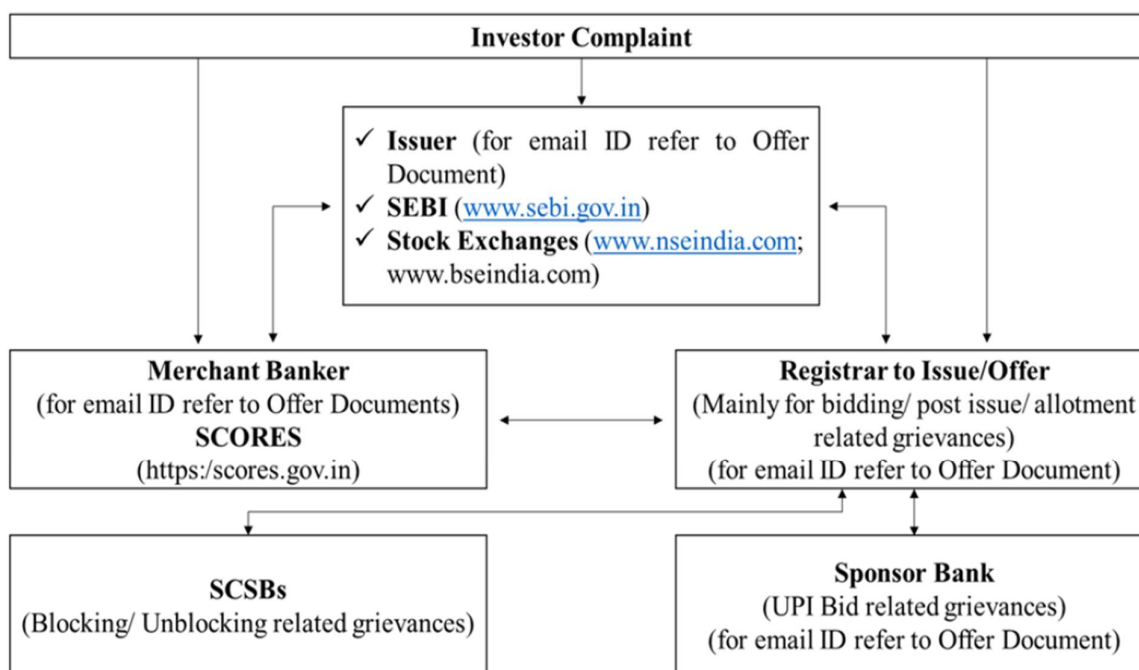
Investor Complaint

✓ Issuer (for email ID refer to Offer Document)
✓ SEBI (www.sebi.gov.in)
✓ Stock Exchanges (www.nseindia.com; www.bseindia.com)

Merchant Banker
(for email ID refer to Offer Documents)
SCORES
(https:/scores.gov.in)

Registrar to Issue/Offer
(Mainly for bidding/ post issue/ allotment related grievances)
(for email ID refer to Offer Document)

SCSBs
(Blocking/ Unblocking related grievances)

Sponsor Bank
(UPI Bid related grievances)
(for email ID refer to Offer Document)